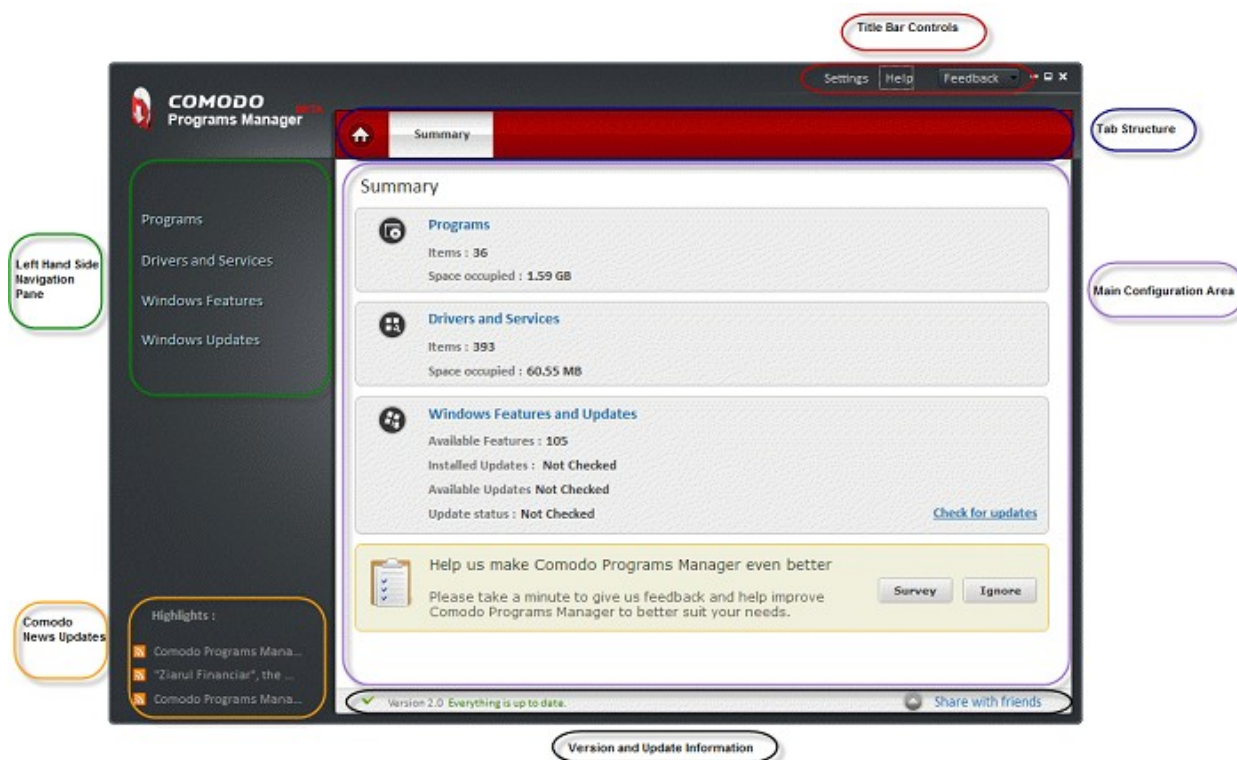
Title Bar Controls

Settings Help Feedback

COMODO
Programs Manager BETA

Summary

Tab Structure

Left Hand Side Navigation Pane

Programs

Drivers and Services

Windows Features

Windows Updates

Summary

Programs
Items : 36
Space occupied : 1.59 GB

Main Configuration Area

Drivers and Services
Items : 393
Space occupied : 60.55 MB

Windows Features and Updates
Available Features : 105
Installed Updates : Not Checked
Available Updates Not Checked
Update status : Not Checked

Check for updates

Help us make Comodo Programs Manager even better

Please take a minute to give us feedback and help improve Comodo Programs Manager to better suit your needs.

Survey Ignore

Comodo News Updates

Highlights :

Comodo Programs Mana...
"Ziarul Financiar", the ...
Comodo Programs Mana...

Version 2.0 Everything is up to date.

Share with friends

Version and Update Information